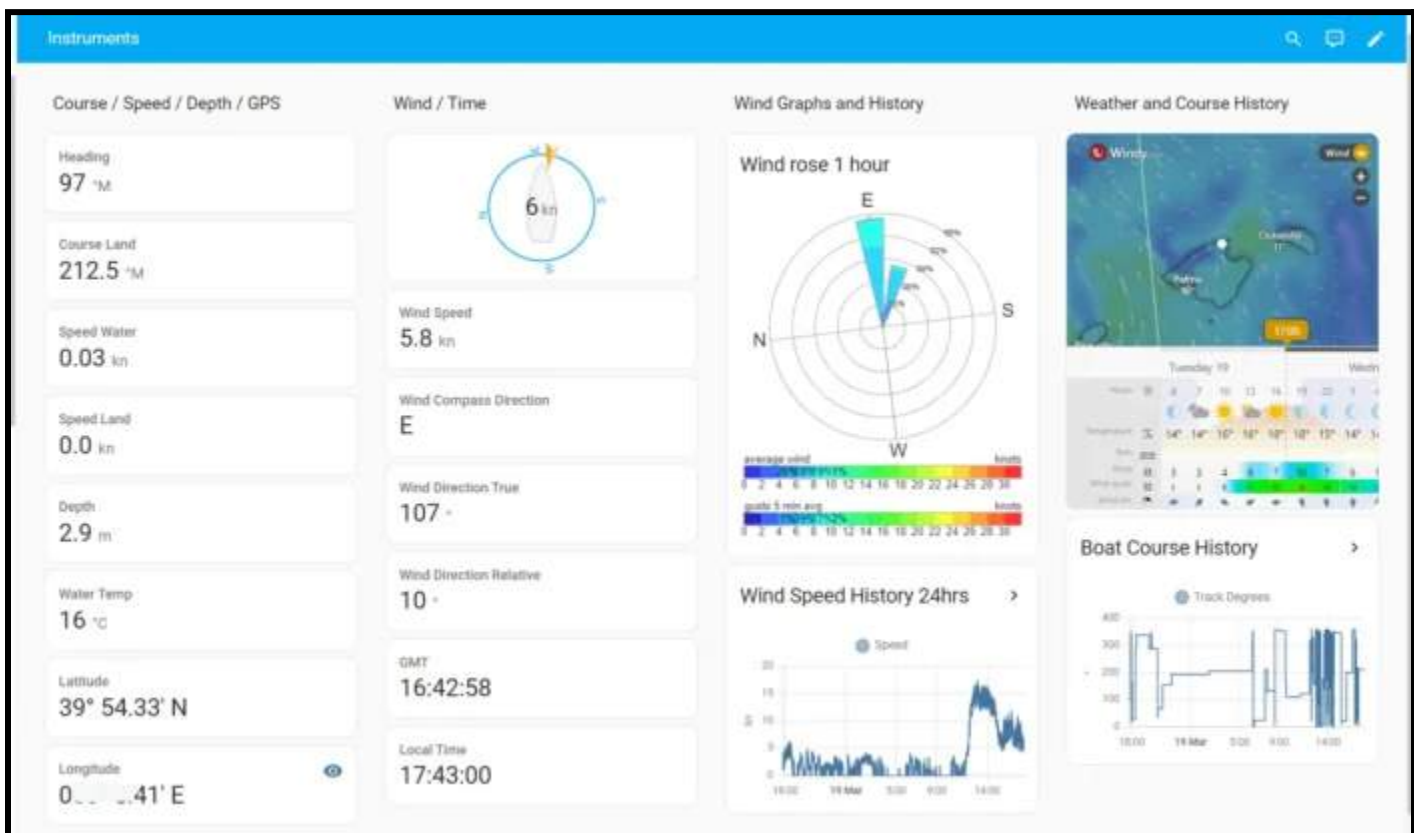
Instruments

Course / Speed / Depth / GPS

Heading
97 °M

Course Land
212.5 °M

Speed Water
0.03 kn

Speed Land
0.0 kn

Depth
2.9 m

Water Temp
16 °C

Latitude
39° 54.33' N

Longitude
0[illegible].41' E

Wind / Time

6 kn

Wind Speed
5.8 kn

Wind Compass Direction
E

Wind Direction True
107 °

Wind Direction Relative
10 °

GMT
16:42:58

Local Time
17:43:00

Wind Graphs and History

Wind rose 1 hour

E
S
N
W

average wind
knots
0 2 4 6 8 10 12 14 16 18 20 22 24 26 28 30
gusts 5 min avg
knots
0 2 4 6 8 10 12 14 16 18 20 22 24 26 28 30

Wind Speed History 24hrs ›

Speed
20
15
10
5
0
18:00 19 Mar 5:00 9:00 14:00

Weather and Course History

Windy
Wind
Tuesday 19
17:00

Boat Course History ›

Track Degrees
400
300
200
100
0
18:00 19 Mar 5:00 9:00 14:00